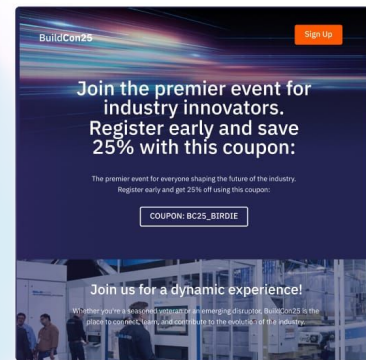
BuildCon25

Sign Up

Join the premier event for industry innovators. Register early and save 25% with this coupon:

The premier event for everyone shaping the future of the industry. Register early and get 25% off using this coupon:

COUPON: BC25_BIRDIE

Join us for a dynamic experience!

Whether you're a seasoned veteran or an emerging disruptor, BuildCon25 is the place to connect, learn, and contribute to the evolution of the industry.